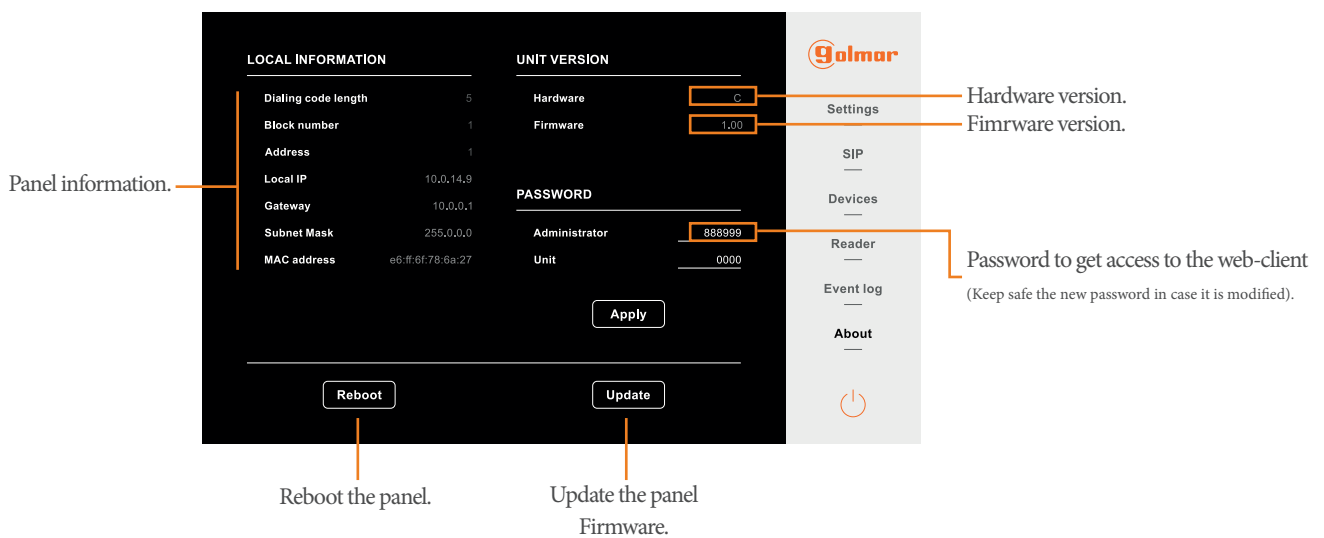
LOCAL INFORMATION

Dialing code length 5

Block number 1

Address 1

Local IP 10.0.14.9

Gateway 10.0.0.1

Subnet Mask 255.0.0.0

MAC address e6:ff:6f:78:6a:27

UNIT VERSION

Hardware C

Firmware 1.00

PASSWORD

Administrator 888999

Unit 0000

Apply

Reboot

Update

golmar

Settings

SIP

Devices

Reader

Event log

About

Panel information.

Hardware version.

Fimrware version.

Password to get access to the web-client

(Keep safe the new password in case it is modified).

Reboot the panel.

Update the panel Firmware.